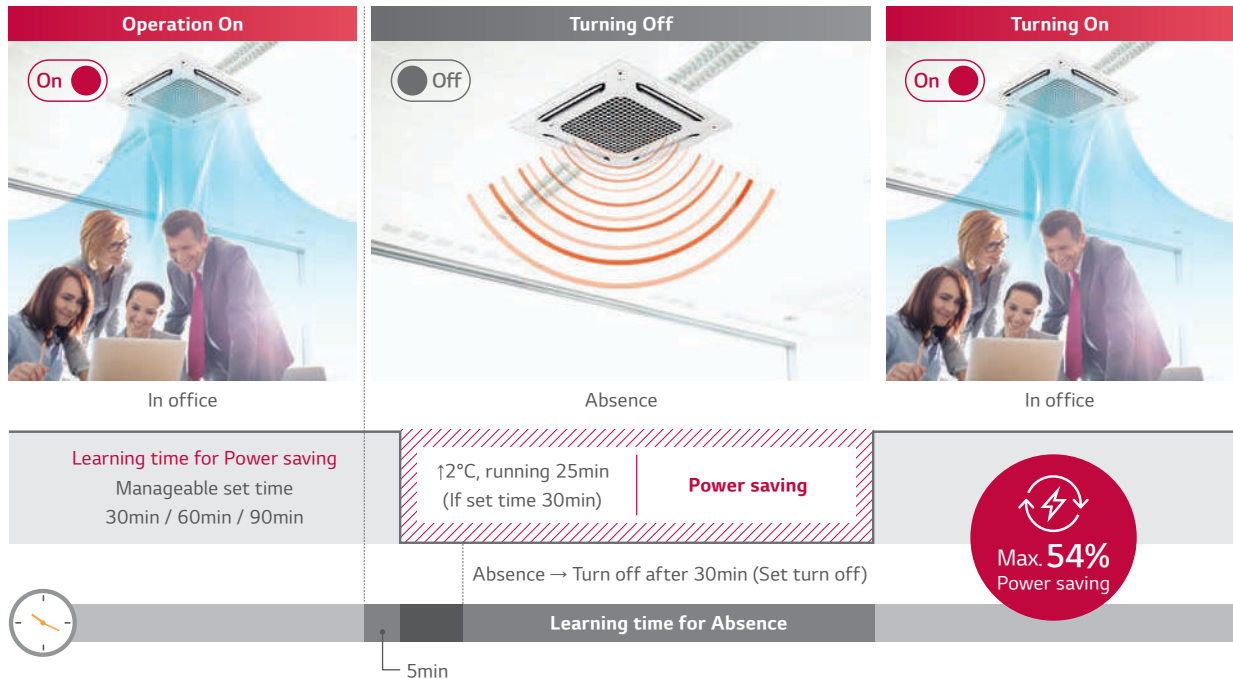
Operation On

On

Turning Off

Off

Turning On

On

In office

Absence

In office

Learning time for Power saving
Manageable set time
30min / 60min / 90min

↑2°C, running 25min
(If set time 30min)

Power saving

Max. 54%
Power saving

Absence → Turn off after 30min (Set turn off)

Learning time for Absence

5min